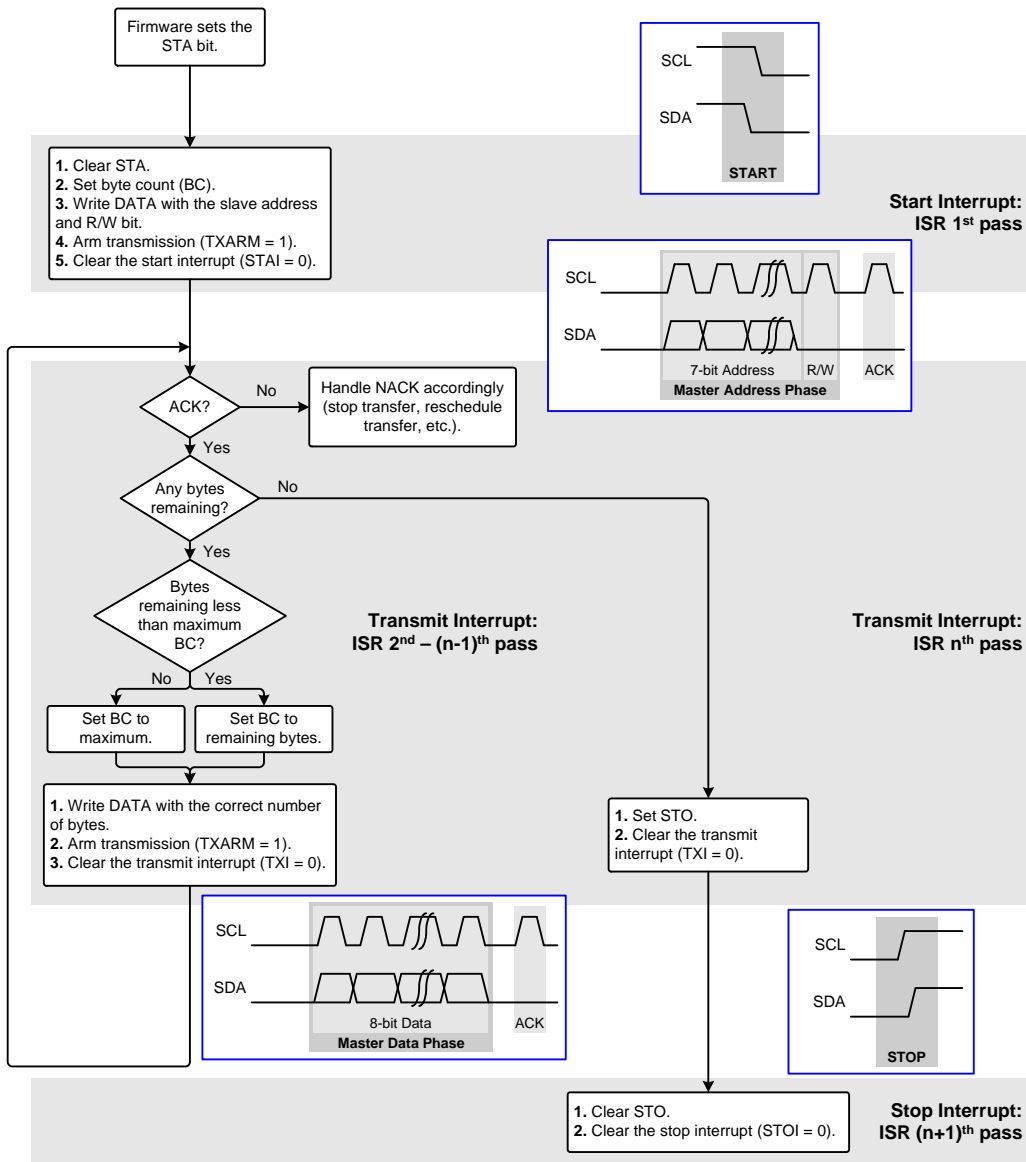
Firmware sets the STA bit.

SCL

SDA

START

1. Clear STA.
2. Set byte count (BC).
3. Write DATA with the slave address and R/W bit.
4. Arm transmission (TXARM = 1).
5. Clear the start interrupt (STAI = 0).

Start Interrupt:
ISR 1$^{st}$ pass

SCL

SDA

7-bit Address

R/W

ACK

Master Address Phase

ACK?

No

Handle NACK accordingly (stop transfer, reschedule transfer, etc.).

Yes

Any bytes remaining?

No

Yes

Bytes remaining less than maximum BC?

Transmit Interrupt:
ISR 2$^{nd}$ – (n-1)$^{th}$ pass

Transmit Interrupt:
ISR n$^{th}$ pass

No

Yes

Set BC to maximum.

Set BC to remaining bytes.

1. Write DATA with the correct number of bytes.
2. Arm transmission (TXARM = 1).
3. Clear the transmit interrupt (TXI = 0).

1. Set STO.
2. Clear the transmit interrupt (TXI = 0).

SCL

SDA

8-bit Data

ACK

Master Data Phase

SCL

SDA

STOP

1. Clear STO.
2. Clear the stop interrupt (STOI = 0).

Stop Interrupt:
ISR (n+1)$^{th}$ pass